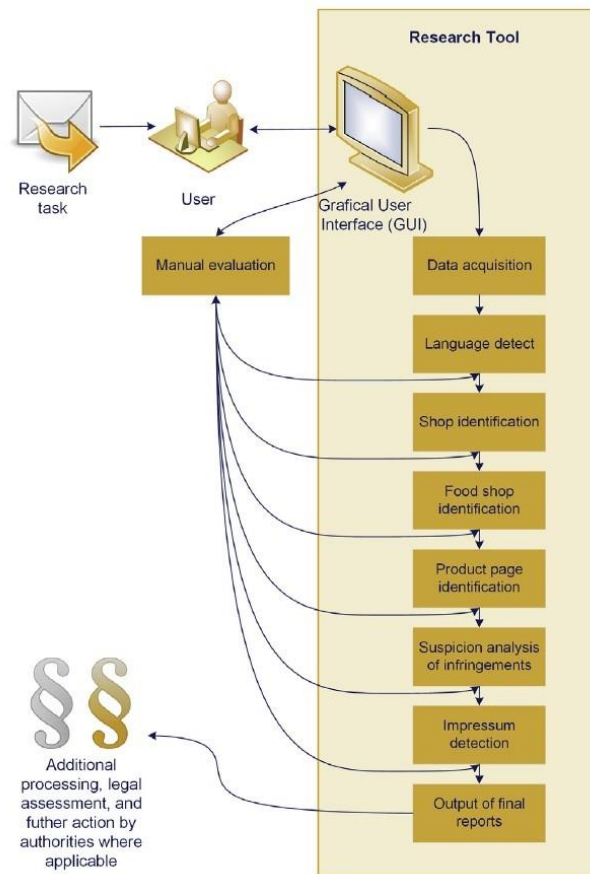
Research Tool

Research task

User

Grafical User Interface (GUI)

Manual evaluation

Data acquisition

Language detect

Shop identification

Food shop identification

Product page identification

Suspicion analysis of infringements

Impressum detection

Output of final reports

§ §

Additional processing, legal assessment, and futher action by authorities where applicable